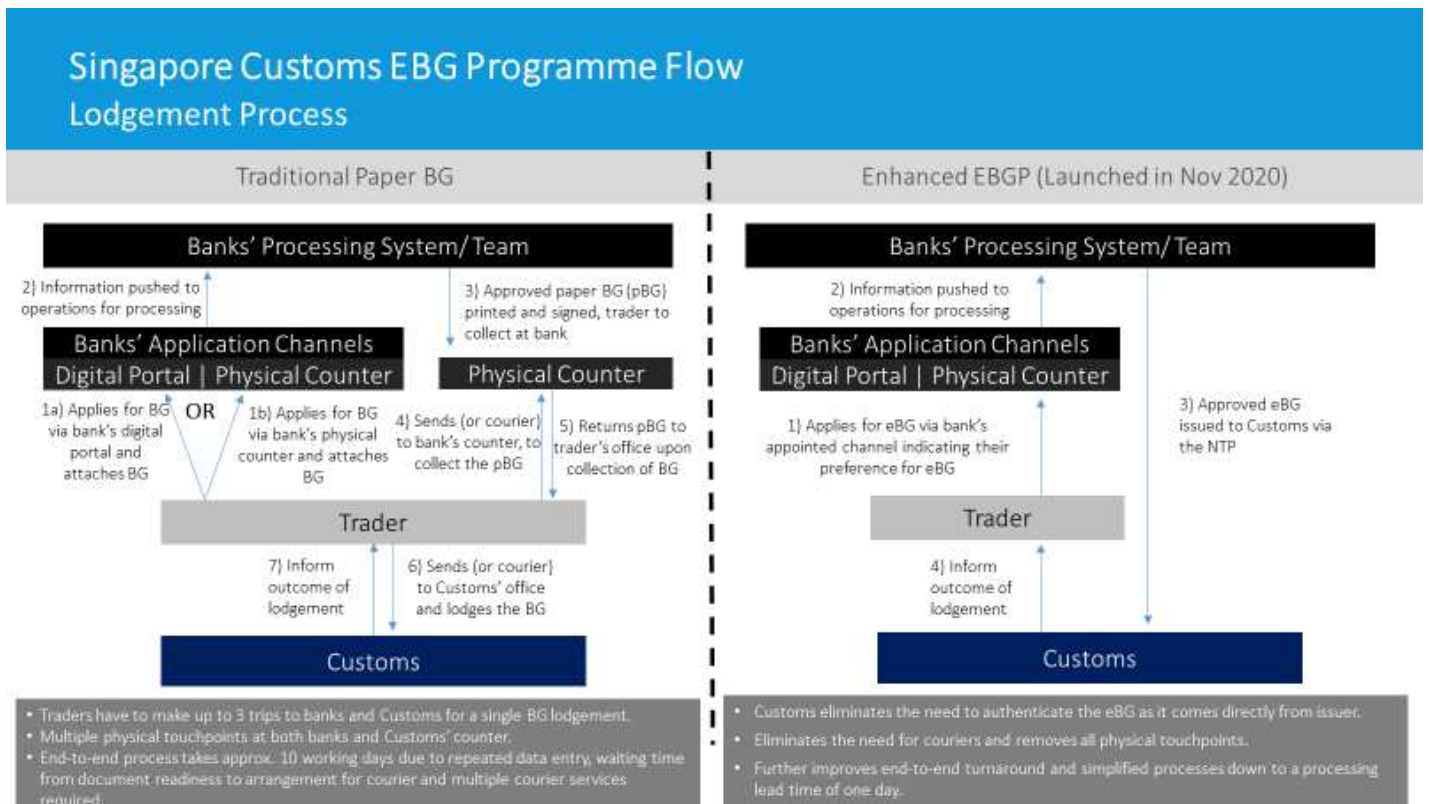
Singapore Customs EBG Programme Flow
Lodgement Process

Traditional Paper BG

Banks' Processing System/ Team

2) Information pushed to operations for processing

3) Approved paper BG (pBG) printed and signed, trader to collect at bank

Banks' Application Channels
Digital Portal | Physical Counter

Physical Counter

1a) Applies for BG via bank's digital portal and attaches BG

OR

1b) Applies for BG via bank's physical counter and attaches BG

4) Sends (or courier) to bank's counter, to collect the pBG

5) Returns pBG to trader's office upon collection of BG

Trader

7) Inform outcome of lodgement

6) Sends (or courier) to Customs' office and lodges the BG

Customs

• Traders have to make up to 3 trips to banks and Customs for a single BG lodgement.
• Multiple physical touchpoints at both banks and Customs' counter.
• End-to-end process takes approx. 10 working days due to repeated data entry, waiting time from document readiness to arrangement for courier and multiple courier services required.

Enhanced EBGP (Launched in Nov 2020)

Banks' Processing System/ Team

2) Information pushed to operations for processing

Banks' Application Channels
Digital Portal | Physical Counter

1) Applies for eBG via bank's appointed channel indicating their preference for eBG

3) Approved eBG issued to Customs via the NTP

Trader

4) Inform outcome of lodgement

Customs

• Customs eliminates the need to authenticate the eBG as it comes directly from issuer.
• Eliminates the need for couriers and removes all physical touchpoints.
• Further improves end-to-end turnaround and simplified processes down to a processing lead time of one day.